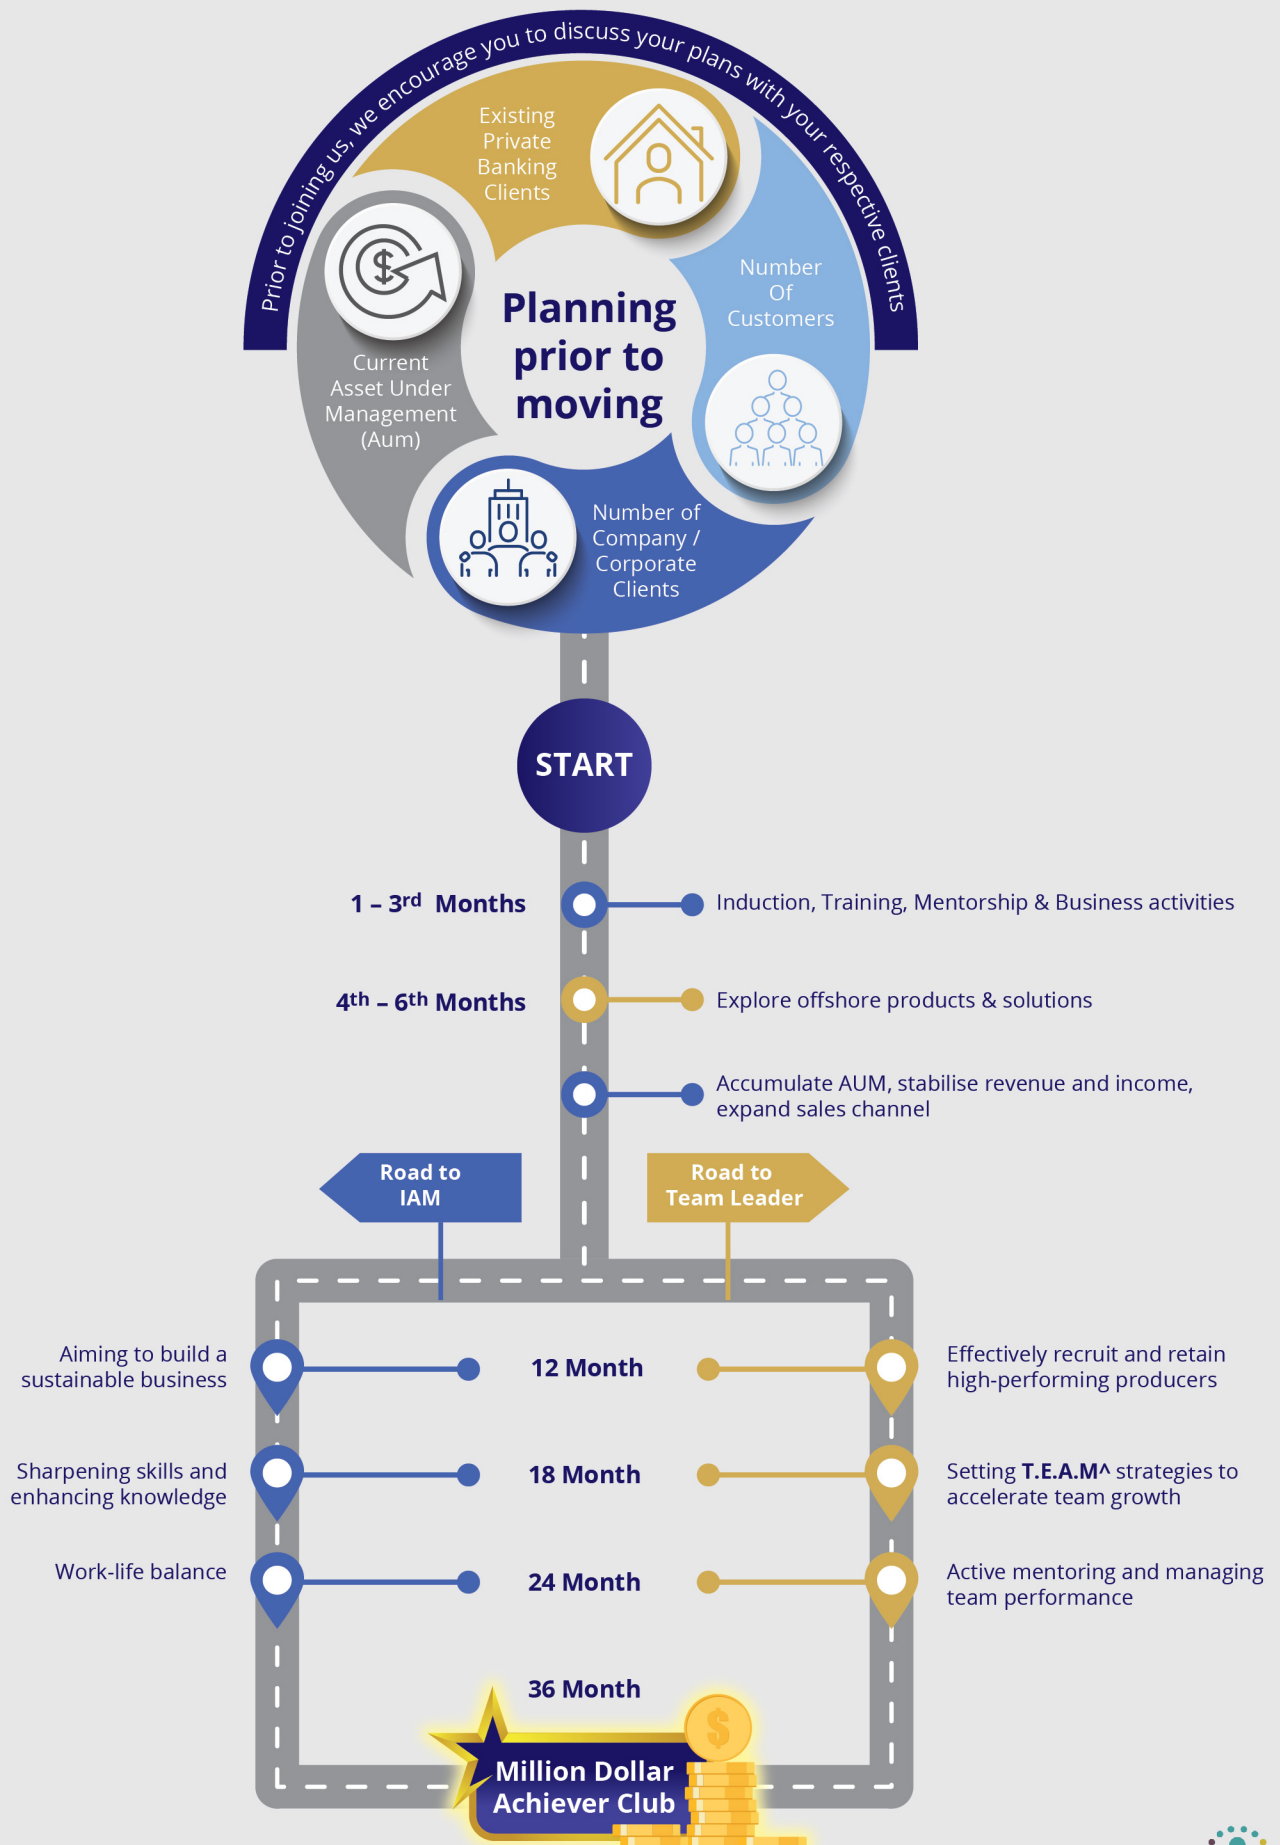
Prior to joining us, we encourage you to discuss your plans with your respective clients

Existing Private Banking Clients

Number Of Customers

Number of Company / Corporate Clients

Current Asset Under Management (Aum)

Planning prior to moving

START

1 – 3rd Months

Induction, Training, Mentorship & Business activities

4th – 6th Months

Explore offshore products & solutions

Accumulate AUM, stabilise revenue and income, expand sales channel

Road to IAM

Road to Team Leader

Aiming to build a sustainable business

12 Month

Effectively recruit and retain high-performing producers

Sharpening skills and enhancing knowledge

18 Month

Setting T.E.A.M^ strategies to accelerate team growth

Work-life balance

24 Month

Active mentoring and managing team performance

36 Month

Million Dollar Achiever Club